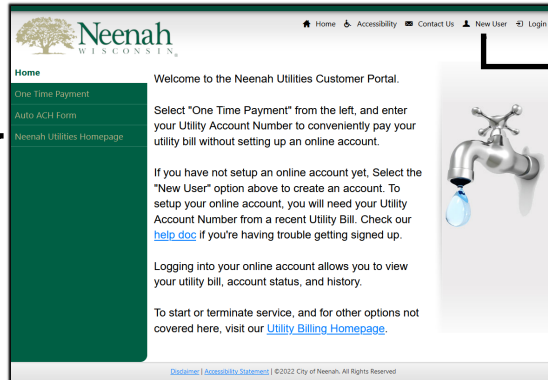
Neenah
WISCONSIN

Home Accessibility Contact Us New User Login

Home
One Time Payment
Auto ACH Form
Neenah Utilities Homepage

Welcome to the Neenah Utilities Customer Portal.

Select "One Time Payment" from the left, and enter your Utility Account Number to conveniently pay your utility bill without setting up an online account.

If you have not setup an online account yet, Select the "New User" option above to create an account. To setup your online account, you will need your Utility Account Number from a recent Utility Bill. Check our help doc if you're having trouble getting signed up.

Logging into your online account allows you to view your utility bill, account status, and history.

To start or terminate service, and for other options not covered here, visit our Utility Billing Homepage.

Disclaimer | Accessibility Statement | ©2022 City of Neenah. All Rights Reserved